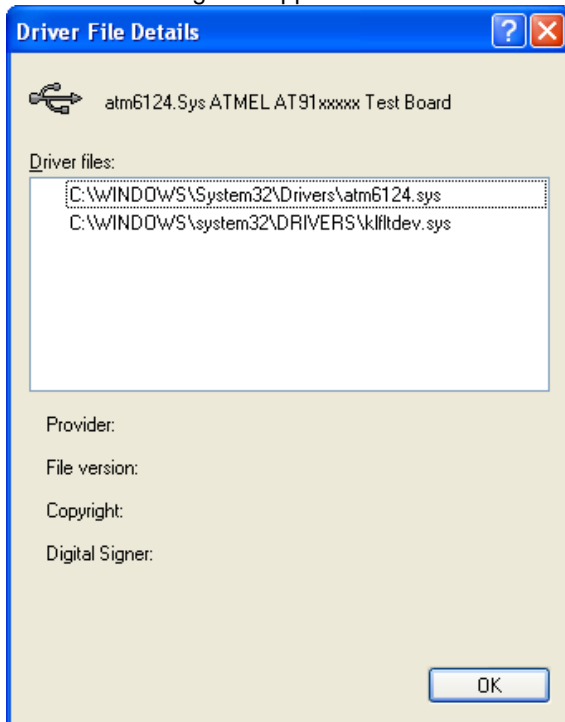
Driver File Details

atm6124.Sys ATMEL AT91xxxxx Test Board

Driver files:

C:\WINDOWS\System32\Drivers\atm6124.sys
C:\WINDOWS\system32\DRIVERS\klfltdev.sys

Provider:

File version:

Copyright:

Digital Signer:

OK